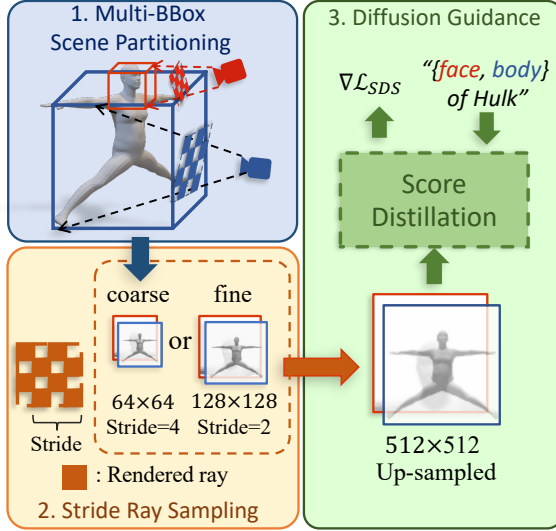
1. Multi-BBox Scene Partitioning

3. Diffusion Guidance

$\nabla \mathcal{L}_{SDS}$

"{face, body} of Hulk"

Score Distillation

coarse

fine

or

Stride

64×64 Stride=4

128×128 Stride=2

: Rendered ray

512×512 Up-sampled

2. Stride Ray Sampling